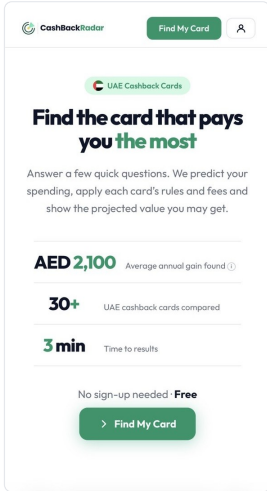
CashBackRadar
Find My Card

UAE Cashback Cards

Find the card that pays you the most

Answer a few quick questions. We predict your spending, apply each card's rules and fees and show the projected value you may get.

AED 2,100 Average annual gain found ⓘ

30+ UAE cashback cards compared

3 min Time to results

No sign-up needed · Free

> Find My Card